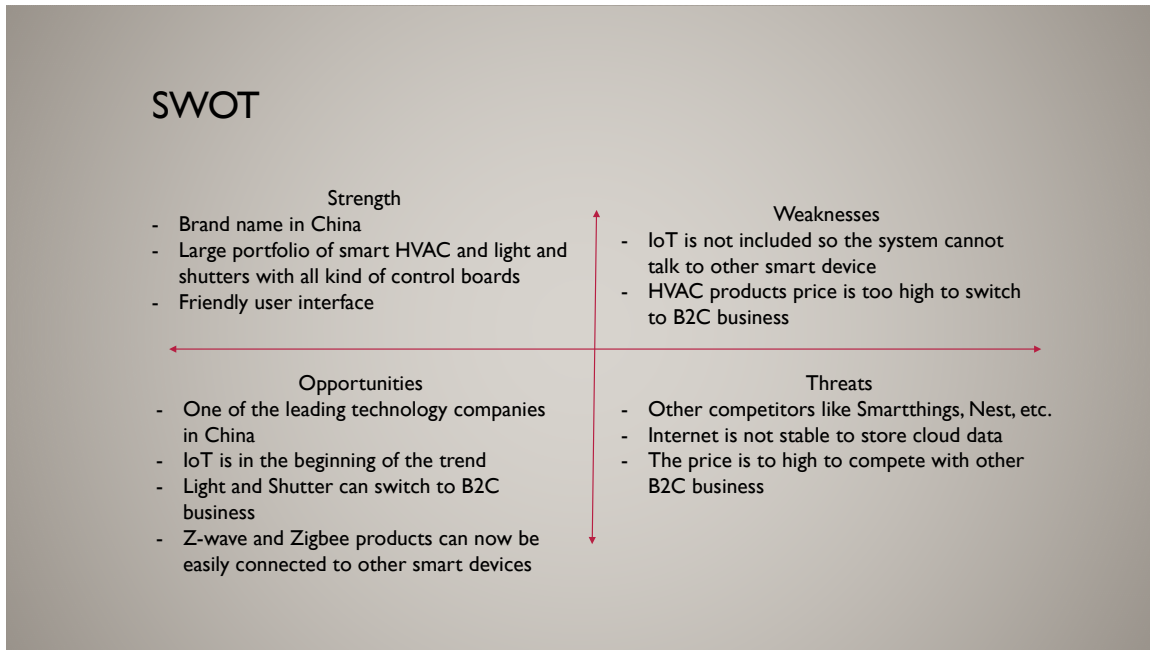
SWOT

Strength
- Brand name in China
- Large portfolio of smart HVAC and light and shutters with all kind of control boards
- Friendly user interface

Weaknesses
- IoT is not included so the system cannot talk to other smart device
- HVAC products price is too high to switch to B2C business

Opportunities
- One of the leading technology companies in China
- IoT is in the beginning of the trend
- Light and Shutter can switch to B2C business
- Z-wave and Zigbee products can now be easily connected to other smart devices

Threats
- Other competitors like Smartthings, Nest, etc.
- Internet is not stable to store cloud data
- The price is to high to compete with other B2C business